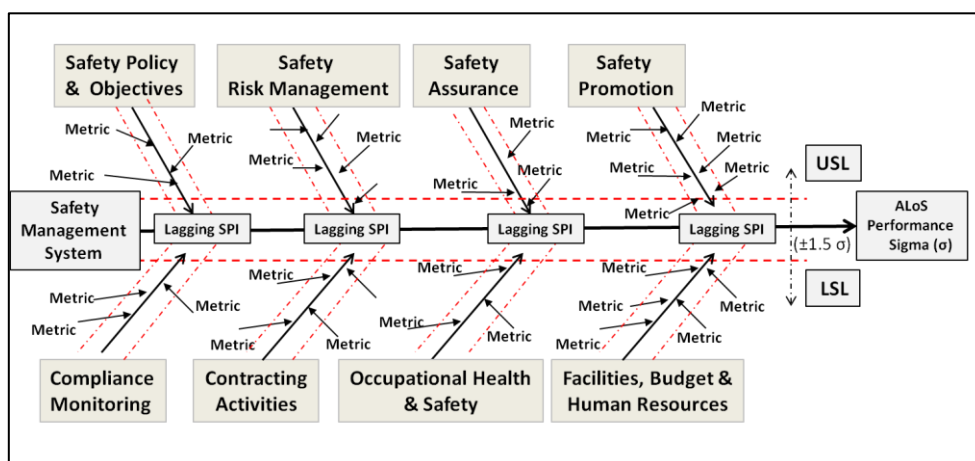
Safety Policy & Objectives

Safety Risk Management

Safety Assurance

Safety Promotion

Metric
Metric
Metric

Metric
Metric

Metric
Metric
Metric

Metric
Metric
Metric
Metric
Metric

USL

Safety Management System

Lagging SPI

Lagging SPI

Lagging SPI

Lagging SPI

($\pm$1.5 σ)

ALoS Performance Sigma (σ)

LSL

Metric
Metric
Metric

Metric
Metric
Metric
Metric

Metric
Metric
Metric

Metric
Metric
Metric
Metric
Metric

Compliance Monitoring

Contracting Activities

Occupational Health & Safety

Facilities, Budget & Human Resources